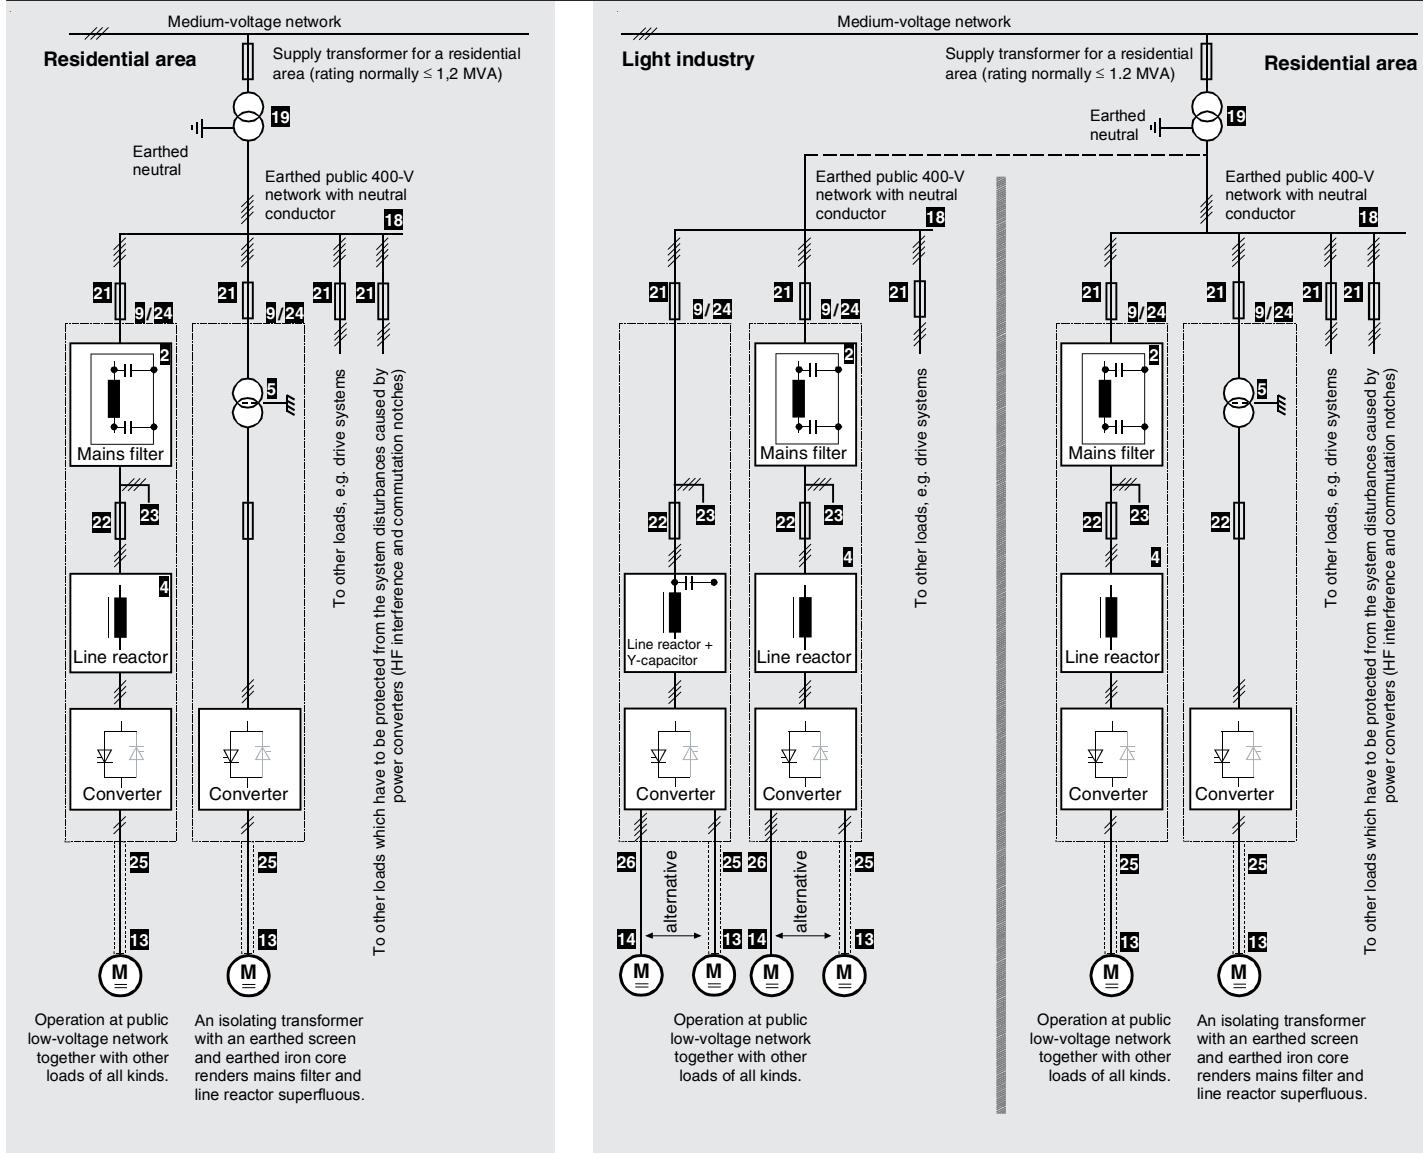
Medium-voltage network

Residential area

Supply transformer for a residential area (rating normally ≤ 1,2 MVA)

19

Earthed neutral

Earthed public 400-V network with neutral conductor

18

21 9/24 21 9/24 21 21

2

Mains filter

5

To other loads, e.g. drive systems

To other loads which have to be protected from the system disturbances caused by power converters (HF interference and commutation notches)

22 23

4

Line reactor

Converter Converter

25 25

13 13

M M

Operation at public low-voltage network together with other loads of all kinds.

An isolating transformer with an earthed screen and earthed iron core renders mains filter and line reactor superfluous.

Medium-voltage network

Light industry

Supply transformer for a residential area (rating normally ≤ 1.2 MVA)

Residential area

Earthed neutral

19

Earthed public 400-V network with neutral conductor

18

21 9/24 21 9/24 21

2

Mains filter

To other loads, e.g. drive systems

22 23 22 23

4

Line reactor + Y-capacitor

Line reactor

Converter Converter

26 alternative 25 26 alternative 25

14 13 14 13

M M M M

Operation at public low-voltage network together with other loads of all kinds.

Earthed public 400-V network with neutral conductor

18

21 9/24 21 9/24 21 21

2

Mains filter

5

To other loads, e.g. drive systems

To other loads which have to be protected from the system disturbances caused by power converters (HF interference and commutation notches)

22 23 22

4

Line reactor

Converter Converter

25 25

13 13

M M

Operation at public low-voltage network together with other loads of all kinds.

An isolating transformer with an earthed screen and earthed iron core renders mains filter and line reactor superfluous.